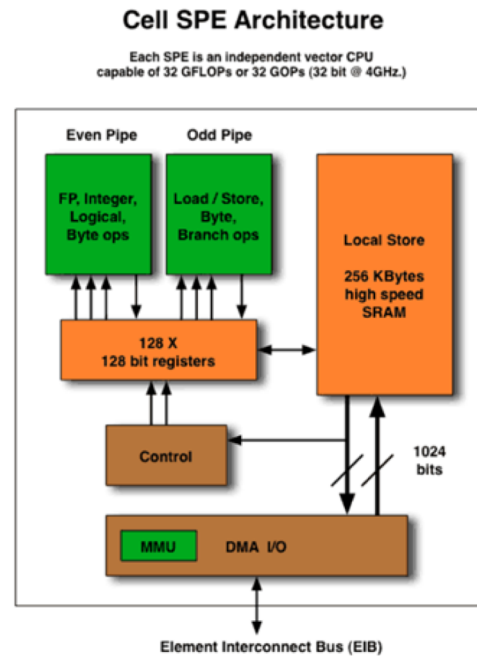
Cell SPE Architecture

Each SPE is an independent vector CPU capable of 32 GFLOPs or 32 GOPs (32 bit @ 4GHz.)

Even Pipe

Odd Pipe

FP, Integer, Logical, Byte ops

Load / Store, Byte, Branch ops

Local Store

256 KBytes high speed SRAM

128 X
128 bit registers

Control

1024 bits

MMU

DMA I/O

Element Interconnect Bus (EIB)